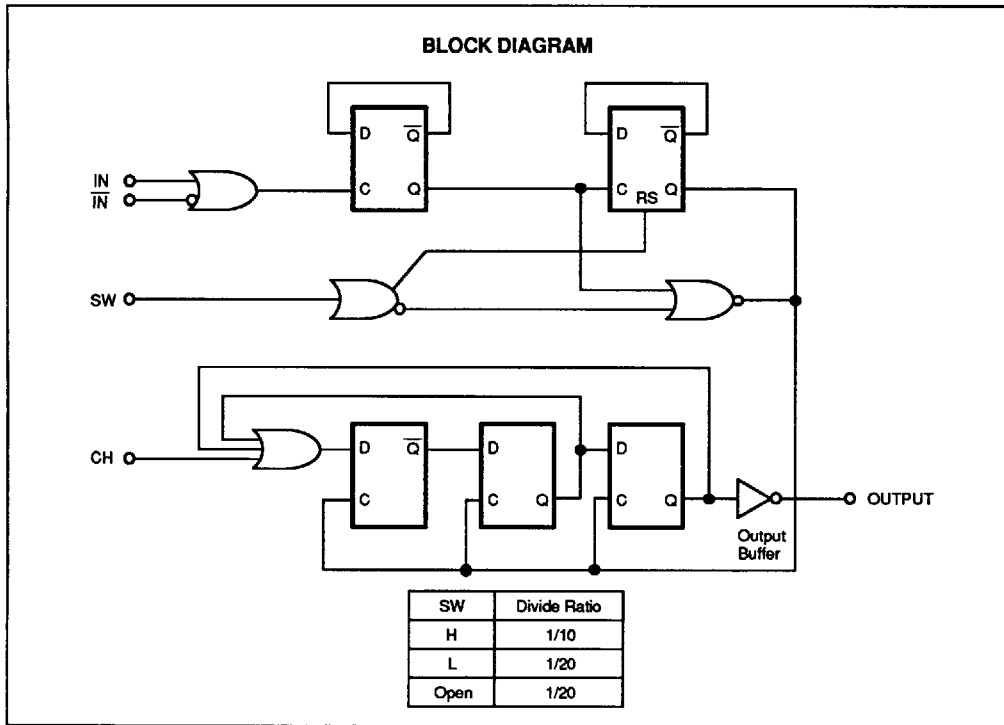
BLOCK DIAGRAM

IN
$\overline{IN}$

D $\overline{Q}$
C Q

D $\overline{Q}$
C RS Q

SW

CH

D $\overline{Q}$
C

D
C Q

D
C Q

OUTPUT

Output Buffer

| SW | Divide Ratio |
|---|---|
| H | 1/10 |
| L | 1/20 |
| Open | 1/20 |